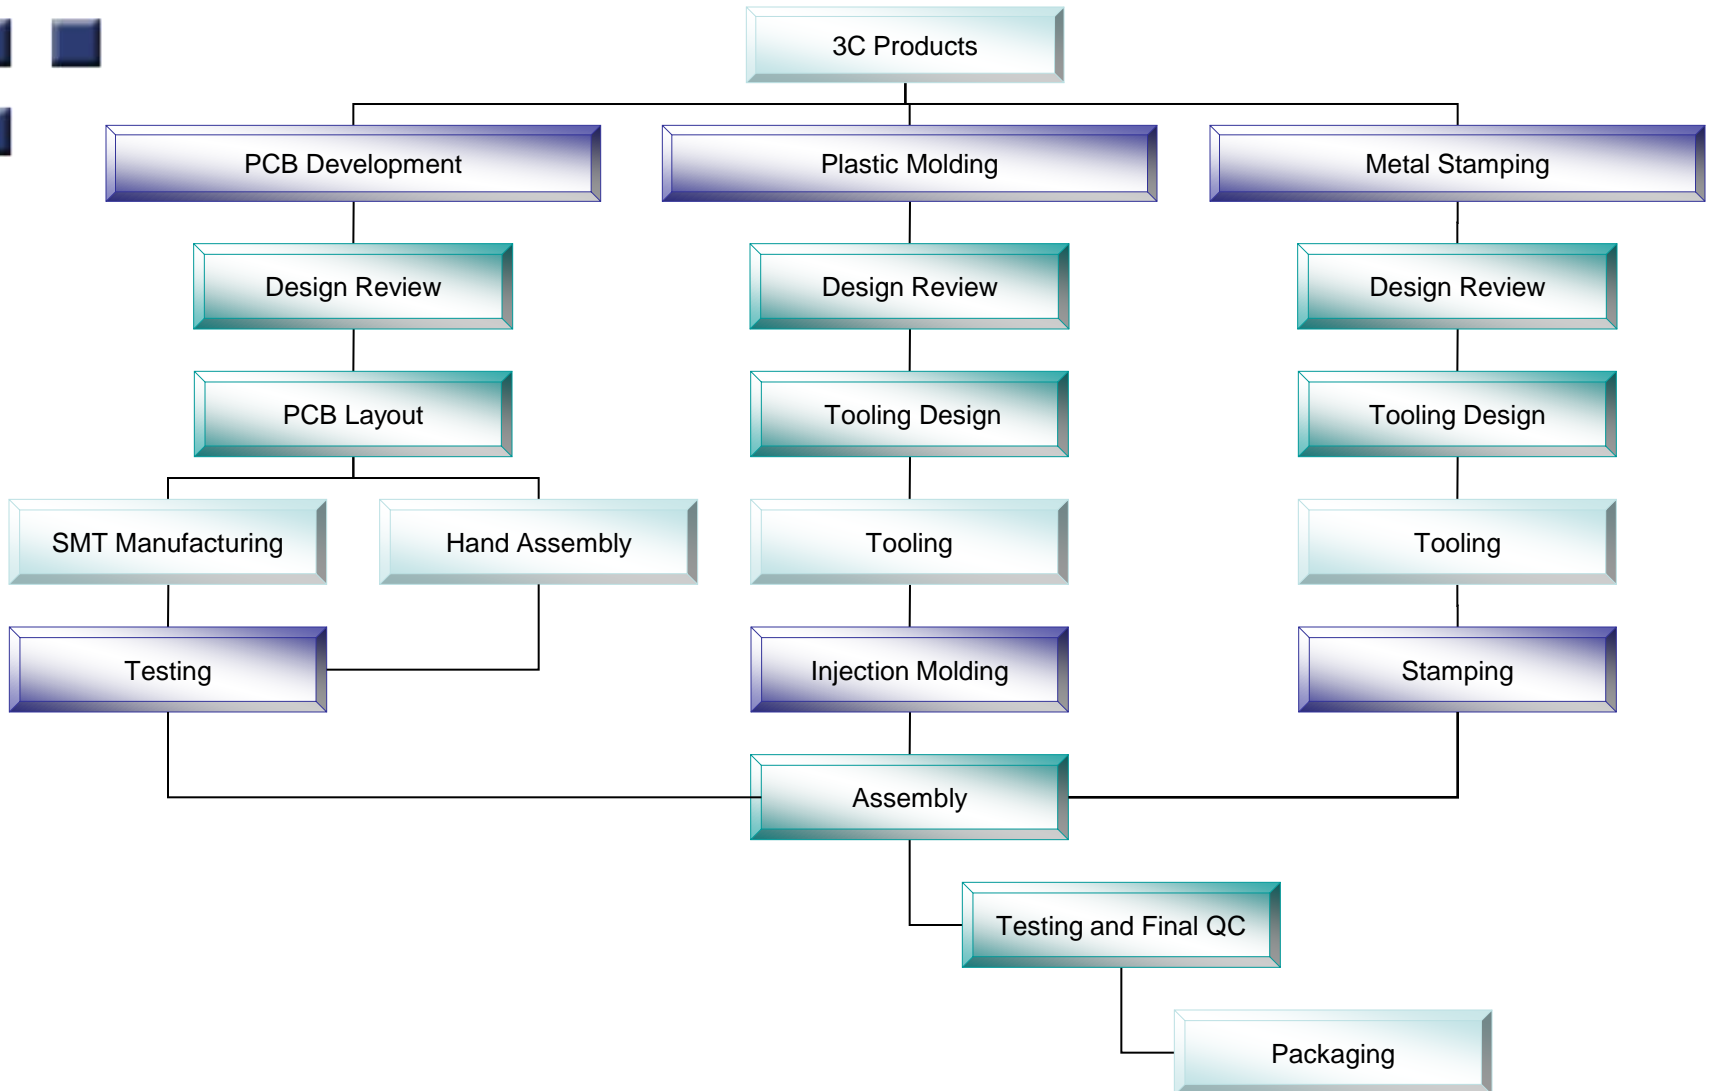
3C Products

PCB Development

Design Review

PCB Layout

SMT Manufacturing

Hand Assembly

Testing

Plastic Molding

Design Review

Tooling Design

Tooling

Injection Molding

Metal Stamping

Design Review

Tooling Design

Tooling

Stamping

Assembly

Testing and Final QC

Packaging